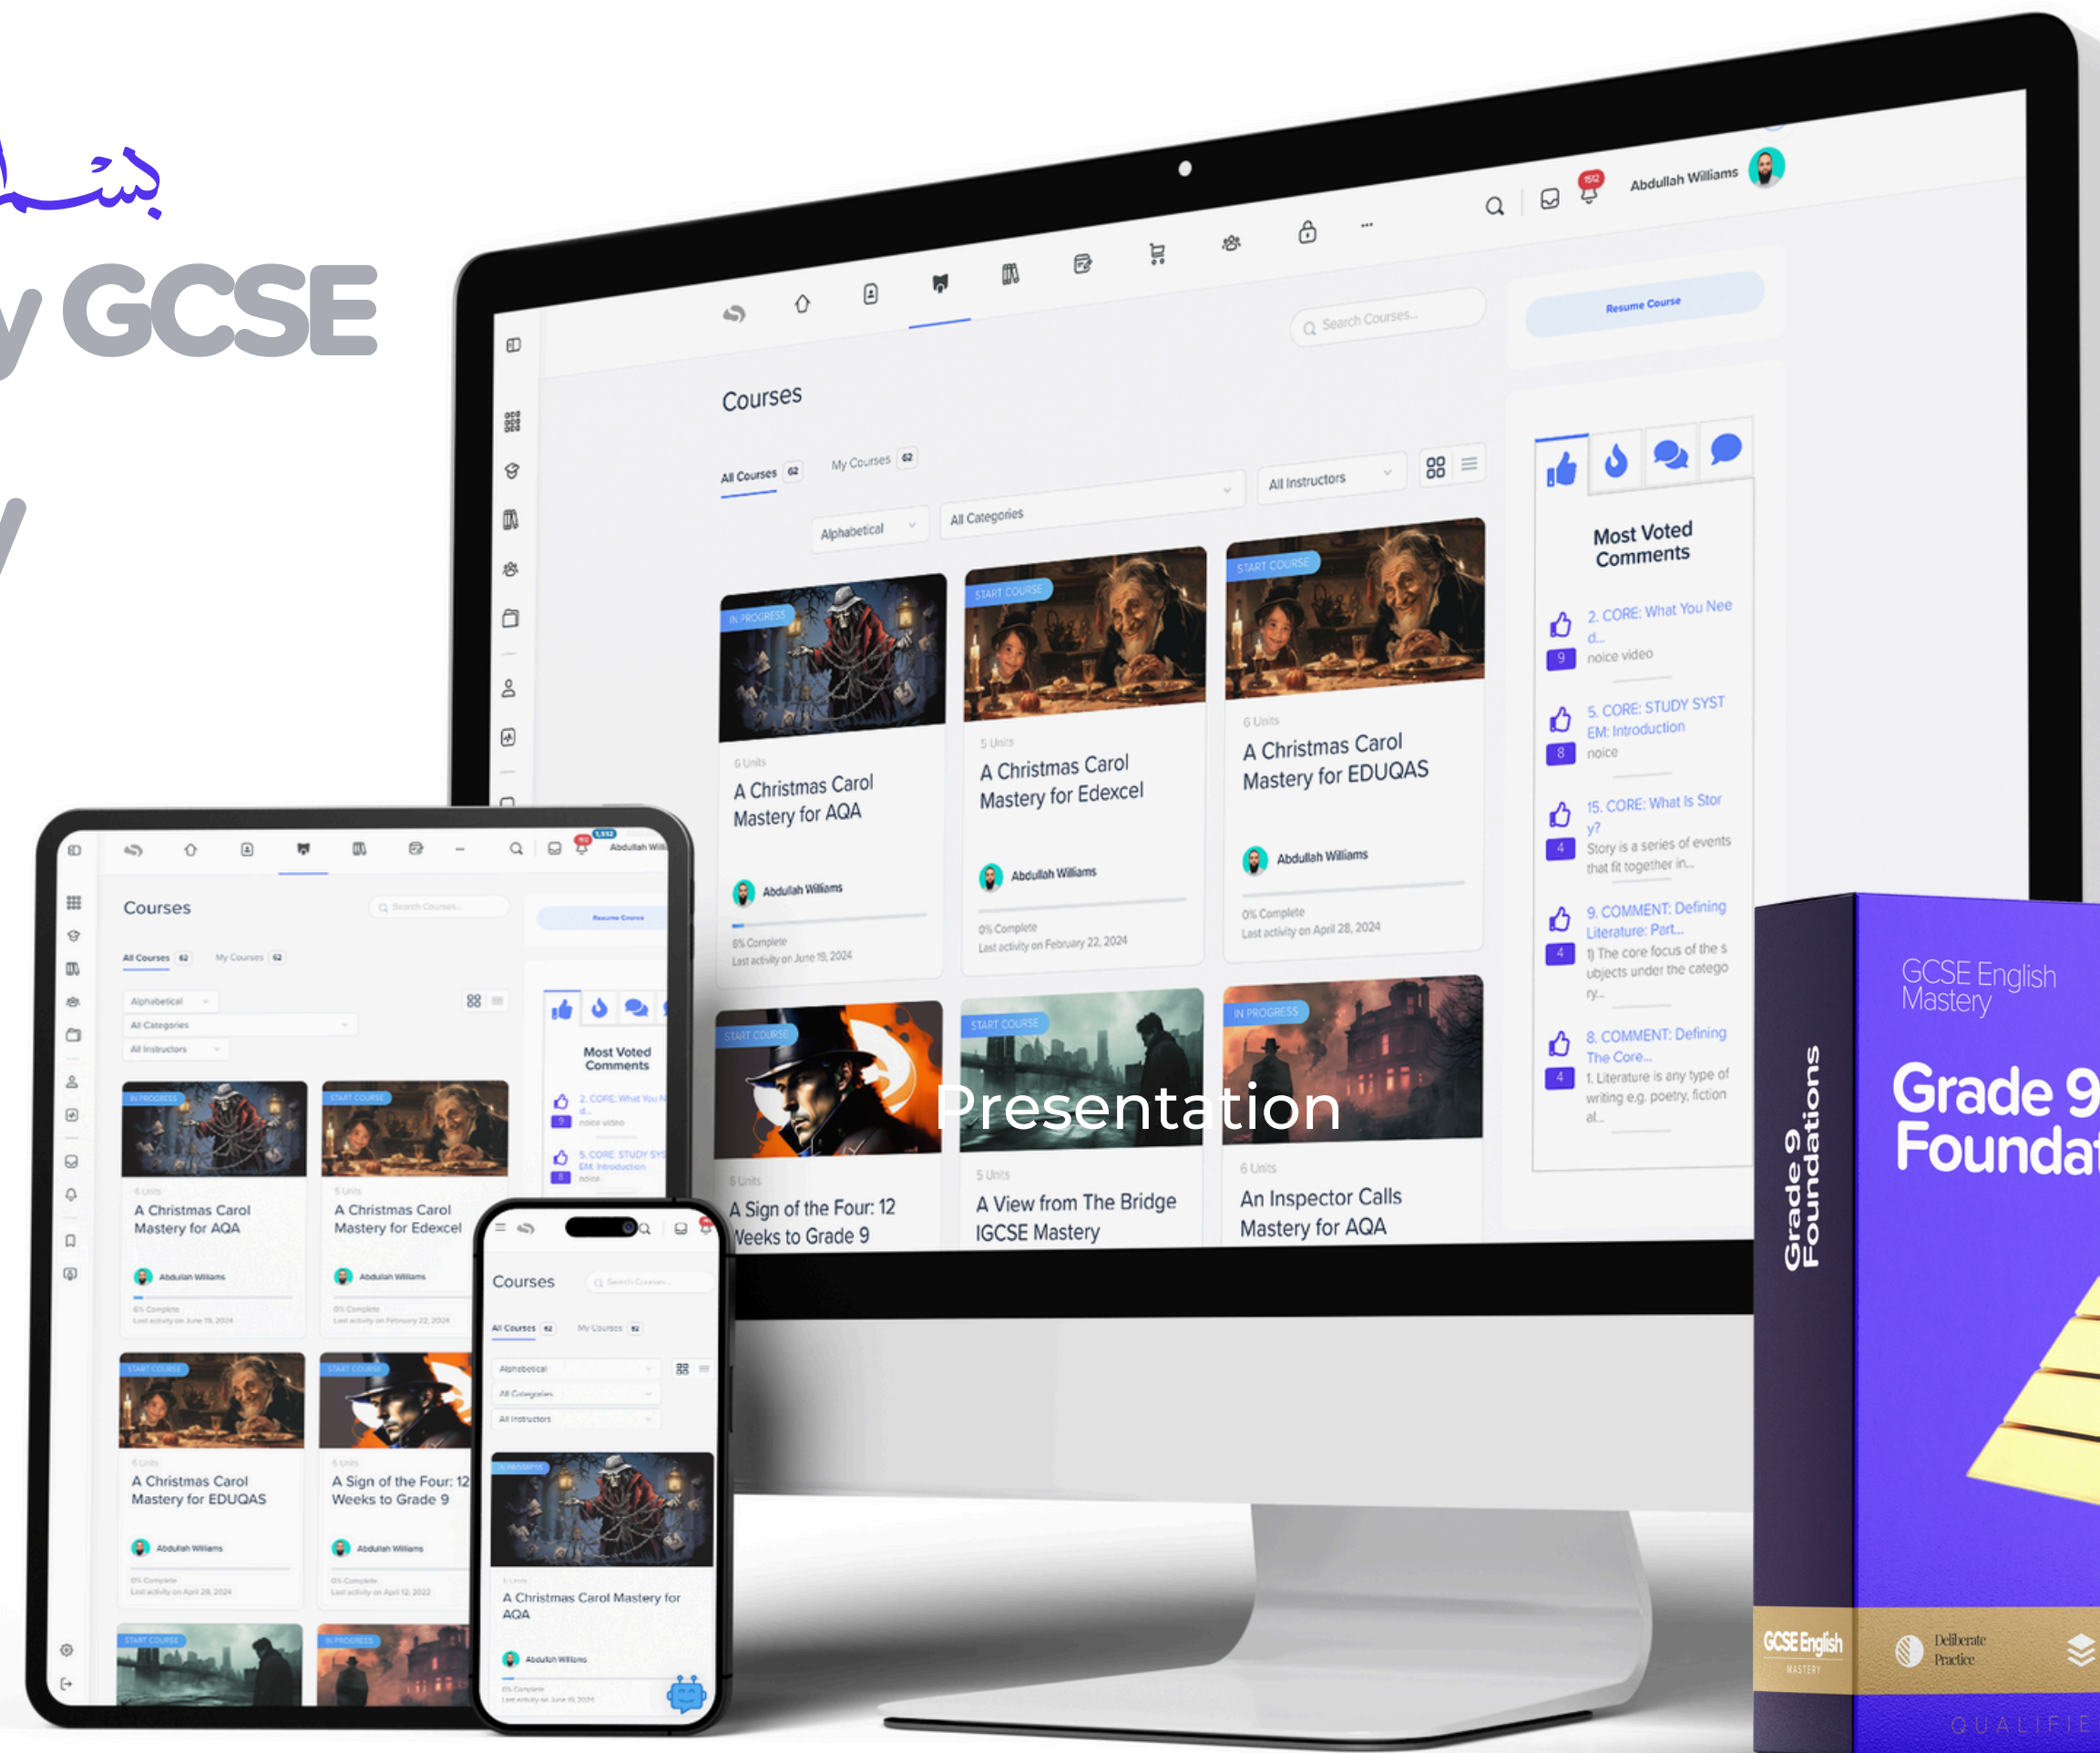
بسـ

y GCSE

y

Abdullah Williams

Search Courses...

Resume Course

Courses

All Courses 62 My Courses 62

Alphabetical All Categories All Instructors

IN PROGRESS

6 Units

A Christmas Carol Mastery for AQA

Abdullah Williams

6% Complete
Last activity on June 19, 2024

START COURSE

5 Units

A Christmas Carol Mastery for Edexcel

Abdullah Williams

0% Complete
Last activity on February 22, 2024

START COURSE

6 Units

A Christmas Carol Mastery for EDUQAS

Abdullah Williams

0% Complete
Last activity on April 28, 2024

Most Voted Comments

2. CORE: What You Nee d...
9
noice video

5. CORE: STUDY SYST EM: Introduction
8
noice

15. CORE: What Is Stor y?
4
Story is a series of events that fit together in...

9. COMMENT: Defining Literature: Part...
4
1) The core focus of the s ubjects under the catego ry...

8. COMMENT: Defining The Core...
4
1. Literature is any type of writing e.g. poetry, fiction al...

START COURSE

6 Units

A Sign of the Four: 12 Weeks to Grade 9

START COURSE

5 Units

A View from The Bridge IGCSE Mastery

IN PROGRESS

6 Units

An Inspector Calls Mastery for AQA

Presentation

GCSE English Mastery

Grade 9 Foundat

Grade 9 Foundations

GCSE English MASTERY

Deliberate Practice

QUALIFIE